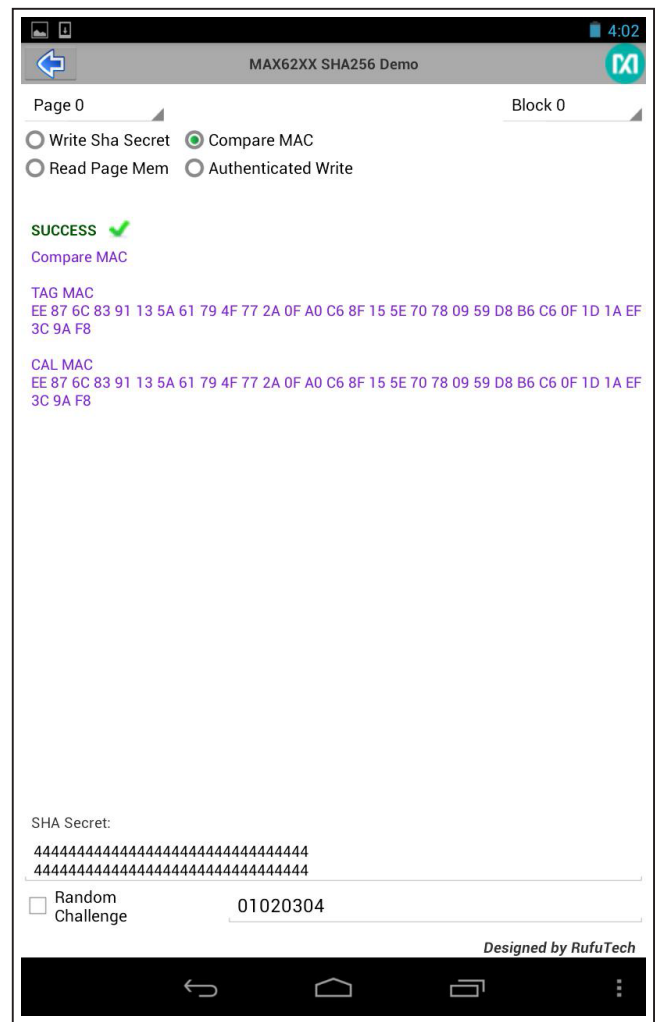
4:02

MAX62XX SHA256 Demo

Page 0

Block 0

Write Sha Secret

Compare MAC

Read Page Mem

Authenticated Write

SUCCESS

Compare MAC

TAG MAC
EE 87 6C 83 91 13 5A 61 79 4F 77 2A 0F A0 C6 8F 15 5E 70 78 09 59 D8 B6 C6 0F 1D 1A EF 3C 9A F8

CAL MAC
EE 87 6C 83 91 13 5A 61 79 4F 77 2A 0F A0 C6 8F 15 5E 70 78 09 59 D8 B6 C6 0F 1D 1A EF 3C 9A F8

SHA Secret:

4444444444444444444444444444444444
4444444444444444444444444444444444

Random Challenge

01020304

Designed by RufuTech